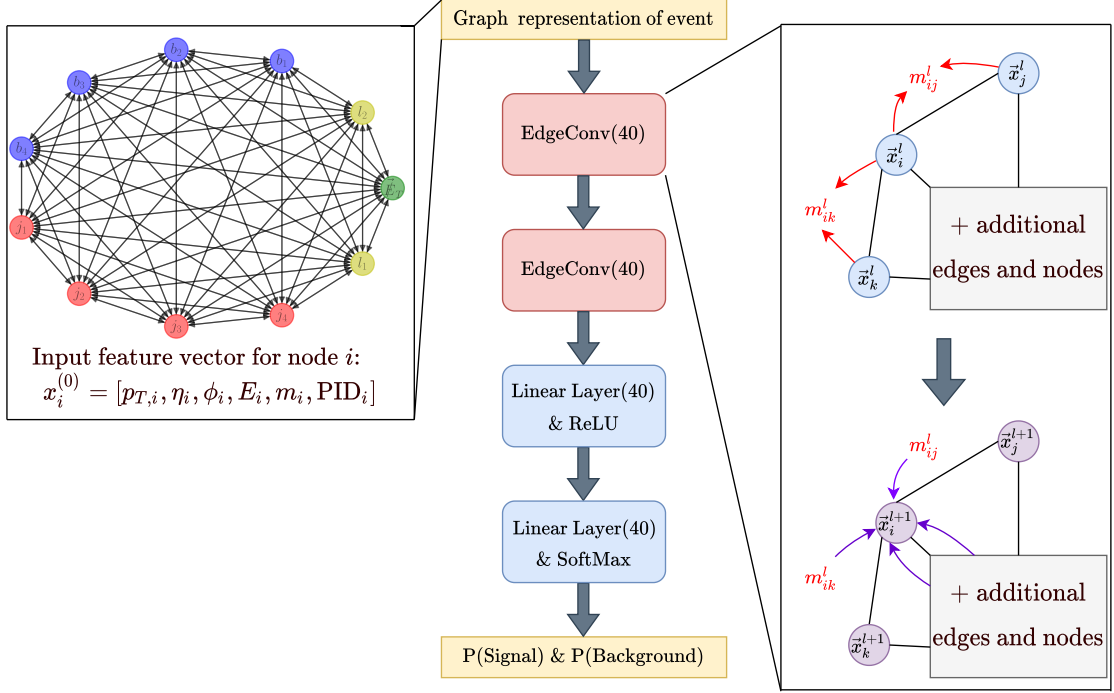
$b_2$

$b_1$

$b_3$

$l_2$

$b_4$

$E_T$

$j_1$

$l_1$

$j_2$

$j_4$

$j_3$

Input feature vector for node $i$:

$x_i^{(0)} = [p_{T,i}, \eta_i, \phi_i, E_i, m_i, \text{PID}_i]$

Graph representation of event

EdgeConv(40)

EdgeConv(40)

Linear Layer(40) & ReLU

Linear Layer(40) & SoftMax

P(Signal) & P(Background)

$m_{ij}^l$

$\vec{x}_j^l$

$\vec{x}_i^l$

$m_{ik}^l$

$\vec{x}_k^l$

+ additional edges and nodes

$m_{ij}^l$

$\vec{x}_j^{l+1}$

$\vec{x}_i^{l+1}$

$m_{ik}^l$

$\vec{x}_k^{l+1}$

+ additional edges and nodes